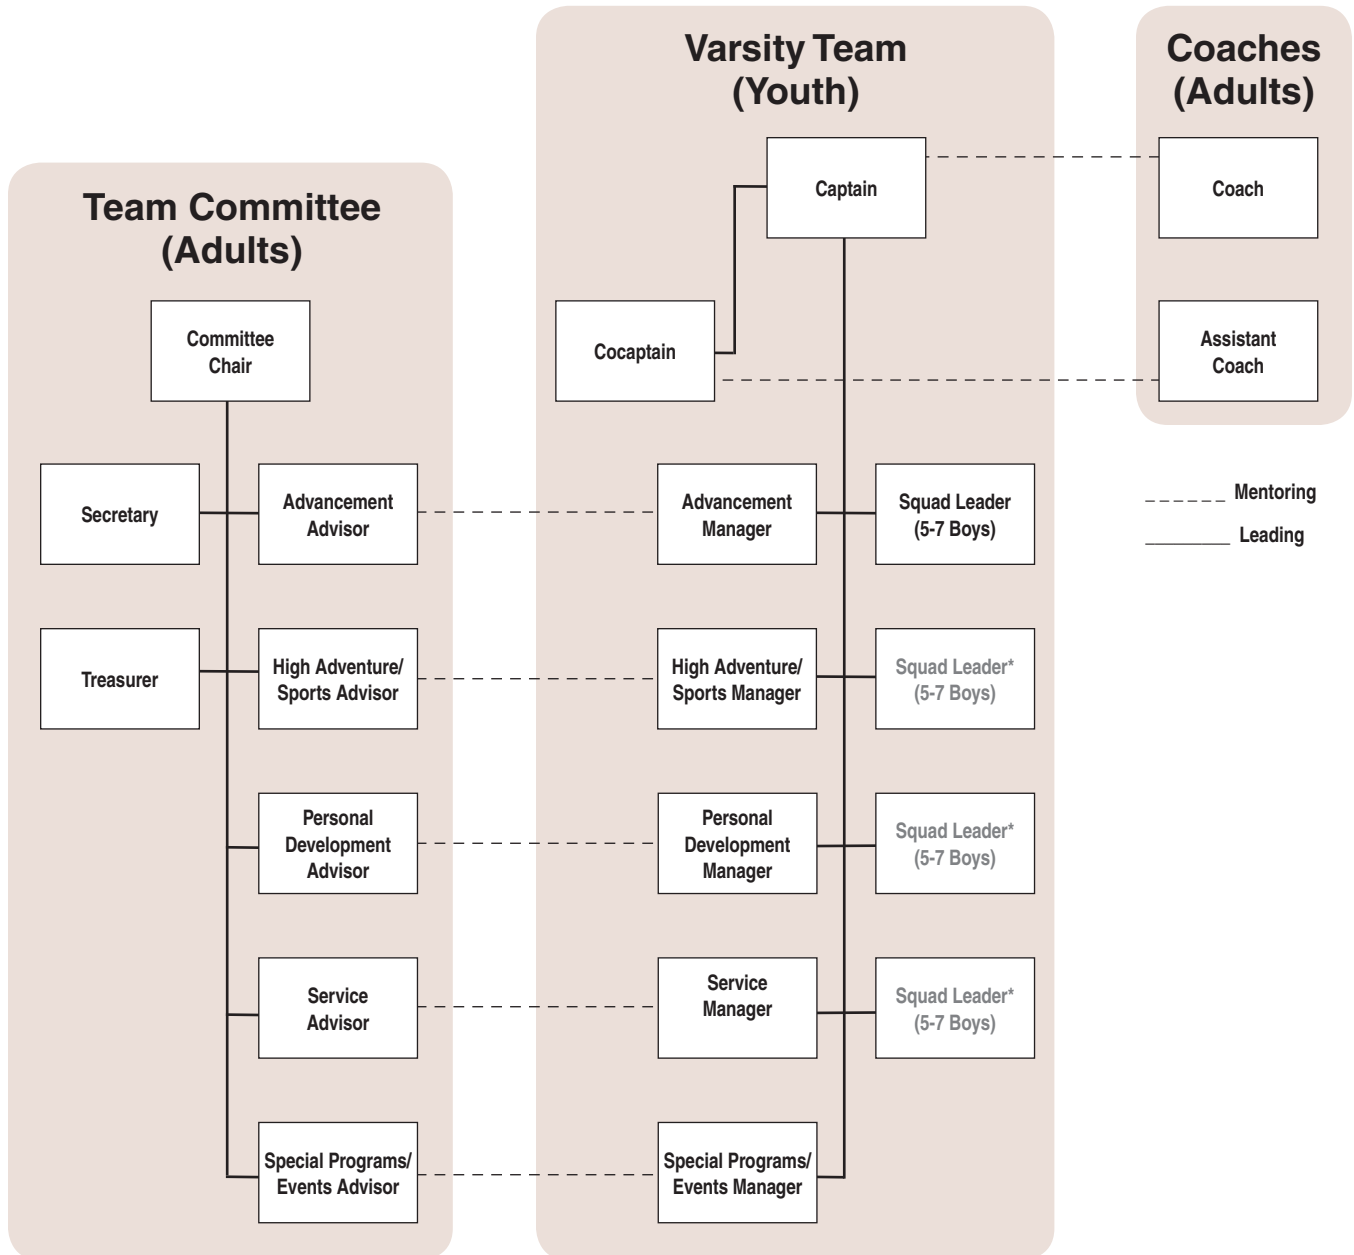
Varsity Team (Youth)

Coaches (Adults)

Team Committee (Adults)

Captain

Coach

Committee Chair

Cocaptain

Assistant Coach

Secretary

Advancement Advisor

Advancement Manager

Squad Leader (5-7 Boys)

Mentoring

Leading

Treasurer

High Adventure/ Sports Advisor

High Adventure/ Sports Manager

Squad Leader* (5-7 Boys)

Personal Development Advisor

Personal Development Manager

Squad Leader* (5-7 Boys)

Service Advisor

Service Manager

Squad Leader* (5-7 Boys)

Special Programs/ Events Advisor

Special Programs/ Events Manager